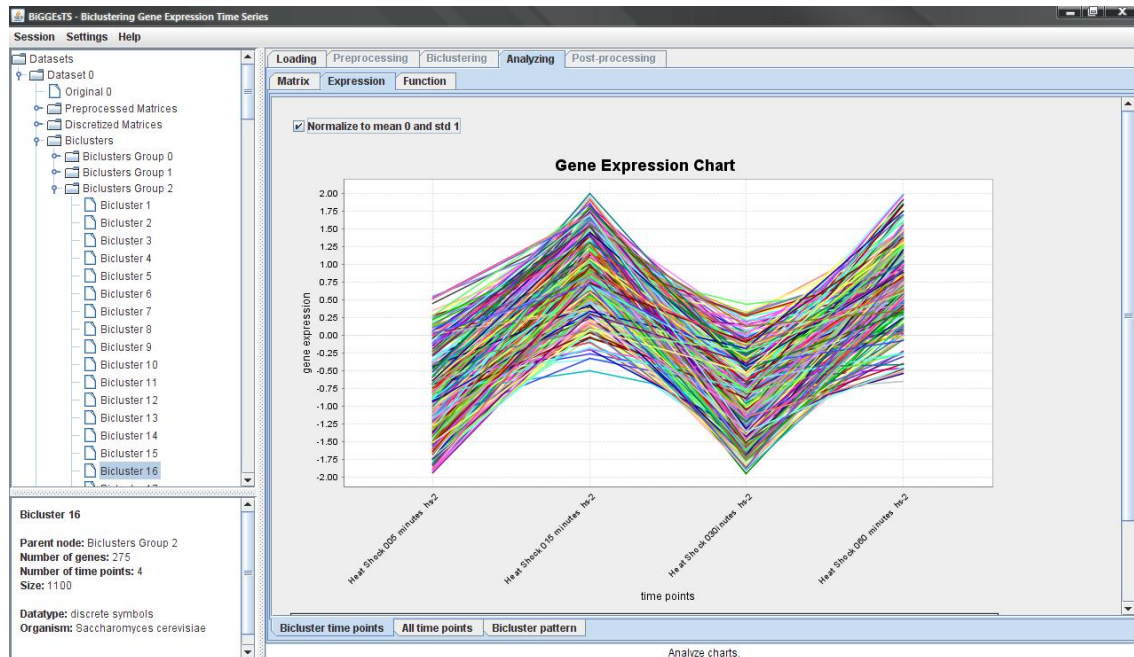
BiGGEsTS - Biclustering Gene Expression Time Series

Session Settings Help

Datasets
Dataset 0
Original 0
Preprocessed Matrices
Discretized Matrices
Biclusters
Biclusters Group 0
Biclusters Group 1
Biclusters Group 2
Bicluster 1
Bicluster 2
Bicluster 3
Bicluster 4
Bicluster 5
Bicluster 6
Bicluster 7
Bicluster 8
Bicluster 9
Bicluster 10
Bicluster 11
Bicluster 12
Bicluster 13
Bicluster 14
Bicluster 15
Bicluster 16
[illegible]

Bicluster 16

Parent node: Biclusters Group 2
Number of genes: 275
Number of time points: 4
Size: 1100

Datatype: discrete symbols
Organism: Saccharomyces cerevisiae

Loading Preprocessing Biclustering Analyzing Post-processing

Matrix Expression Function

Normalize to mean 0 and std 1

Gene Expression Chart

2.00
1.75
1.50
1.25
1.00
0.75
0.50
0.25
0.00
-0.25
-0.50
-0.75
-1.00
-1.25
-1.50
-1.75
-2.00

gene expression

Heat Shock 005 minutes hs-2
Heat Shock 015 minutes hs-2
Heat Shock 030inutes hs-2
Heat Shock 060 minutes hs-2

time points

Bicluster time points All time points Bicluster pattern

Analyze charts.